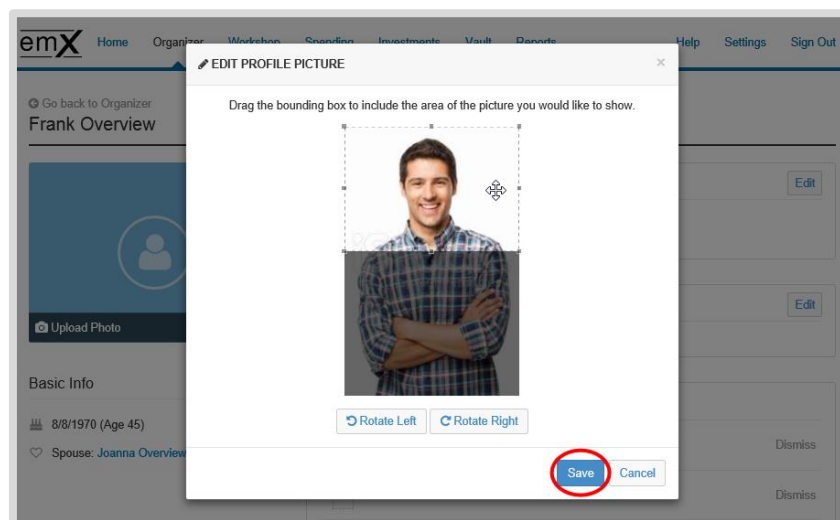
emX Home Organizer Workshop Spending Investments Vault Reports Help Settings Sign Out

Go back to Organizer
Frank Overview

Upload Photo

Basic Info

8/8/1970 (Age 45)

Spouse: Joanna Overview

Edit

Edit

Dismiss

Dismiss

EDIT PROFILE PICTURE ×

Drag the bounding box to include the area of the picture you would like to show.

Rotate Left Rotate Right

Save Cancel